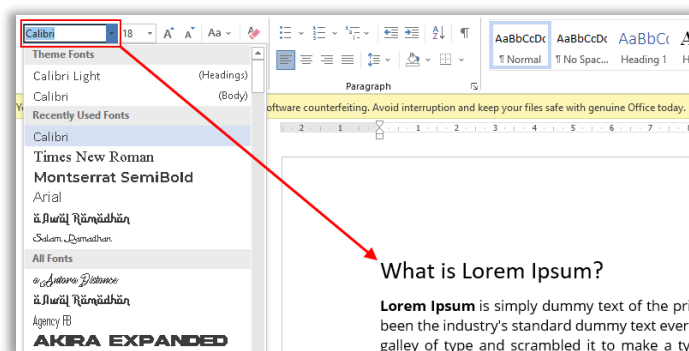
Calibri
18
A A
Aa
Theme Fonts
Calibri Light (Headings)
Calibri (Body)
Recently Used Fonts
Calibri
Times New Roman
Montserrat SemiBold
Arial
ĀlWāl Rāmādhān
Salam Ramadhan
All Fonts
a Antara Distance
ĀlWāl Rāmādhān
Agency FB
AKIRA EXPANDED
Paragraph
AaBbCcDc
¶ Normal
AaBbCcDc
¶ No Spac...
AaBbCc
Heading 1
AaB
Yo
oftware counterfeiting. Avoid interruption and keep your files safe with genuine Office today.
What is Lorem Ipsum?
Lorem Ipsum is simply dummy text of the pri been the industry's standard dummy text ever galley of type and scrambled it to make a ty